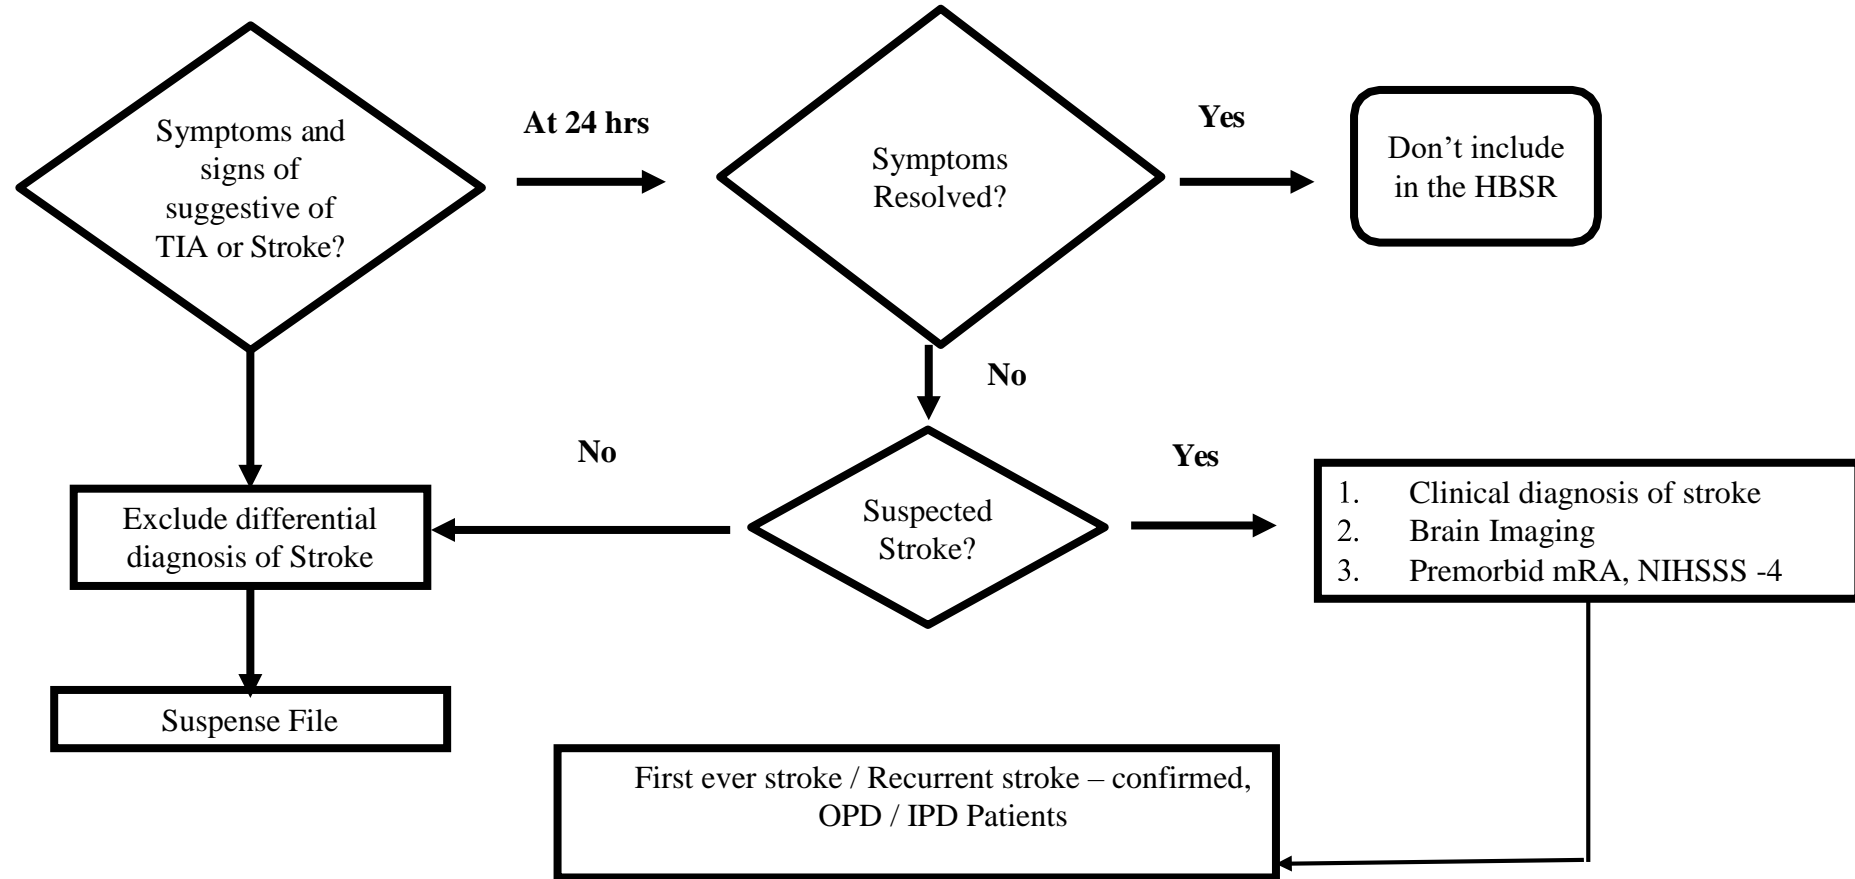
Symptoms and signs of suggestive of TIA or Stroke?

At 24 hrs

Symptoms Resolved?

Yes

Don’t include in the HBSR

No

No

Yes

Exclude differential diagnosis of Stroke

Suspected Stroke?

1. Clinical diagnosis of stroke
2. Brain Imaging
3. Premorbid mRA, NIHSSS -4

Suspense File

First ever stroke / Recurrent stroke – confirmed, OPD / IPD Patients